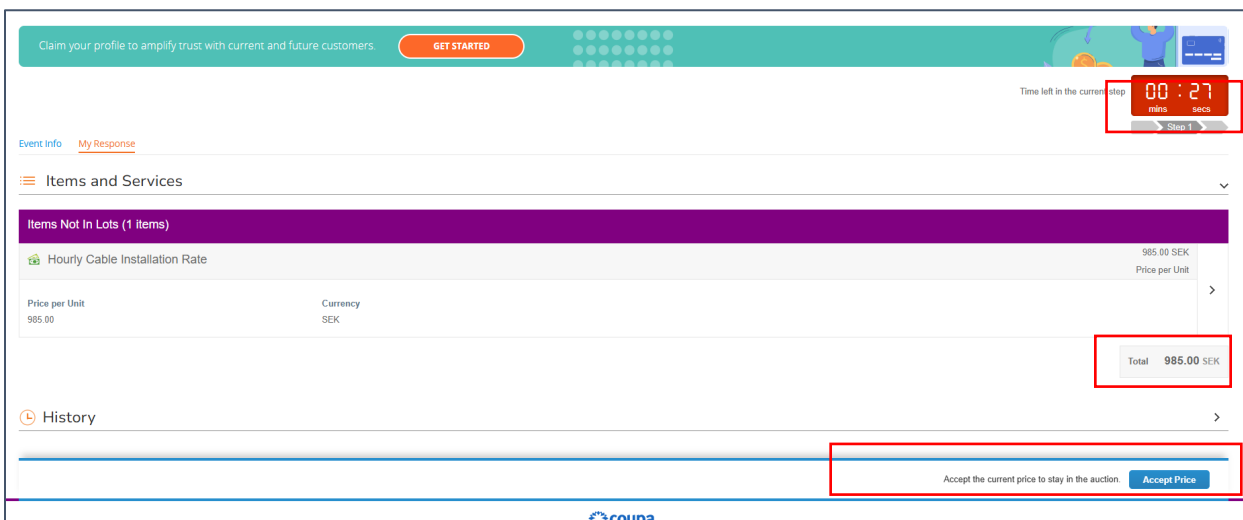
Claim your profile to amplify trust with current and future customers. GET STARTED

Time left in the current step 00 : 27 mins secs
Step 1

Event Info My Response

Items and Services

Items Not In Lots (1 items)

Hourly Cable Installation Rate 985.00 SEK Price per Unit

Price per Unit
985.00

Currency
SEK

Total 985.00 SEK

History

Accept the current price to stay in the auction. Accept Price

coupa